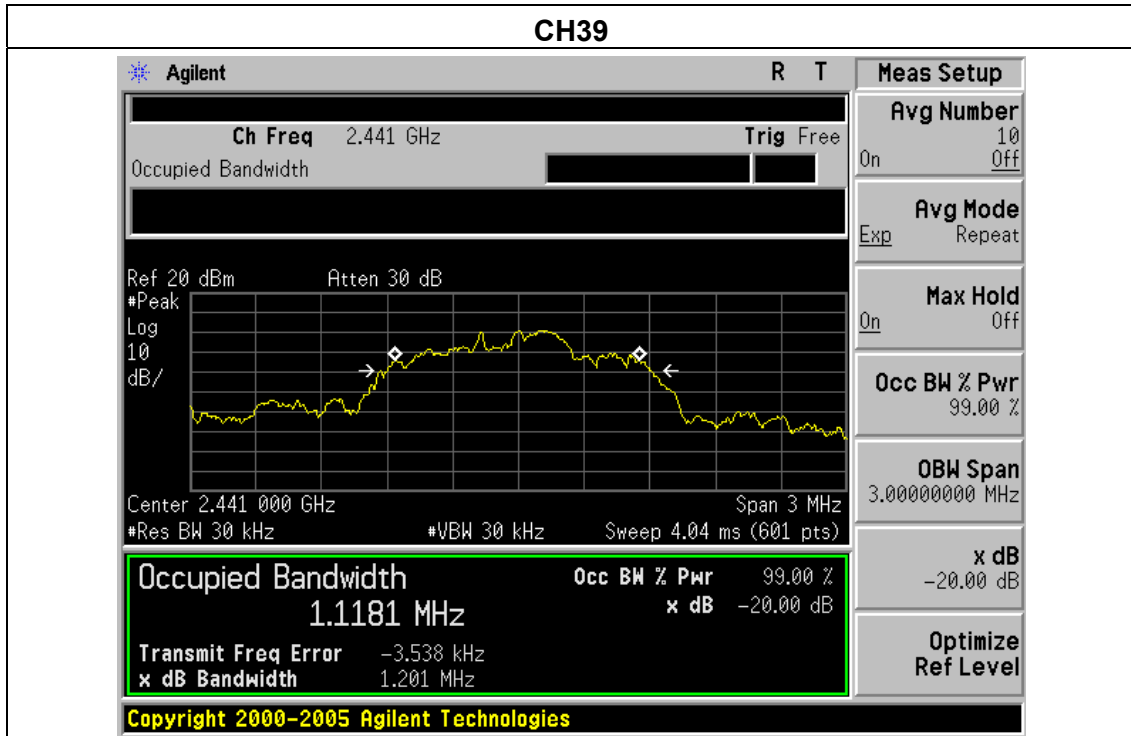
CH39

Agilent R T

Ch Freq 2.441 GHz Trig Free

Occupied Bandwidth

Ref 20 dBm Atten 30 dB

#Peak
Log
10
dB/

Center 2.441 000 GHz Span 3 MHz
#Res BW 30 kHz #VBW 30 kHz Sweep 4.04 ms (601 pts)

Occupied Bandwidth
1.1181 MHz

Occ BW % Pwr 99.00 %
x dB -20.00 dB

Transmit Freq Error -3.538 kHz
x dB Bandwidth 1.201 MHz

Meas Setup

Avg Number
10
On Off

Avg Mode
Exp Repeat

Max Hold
On Off

Occ BW % Pwr
99.00 %

OBW Span
3.00000000 MHz

x dB
-20.00 dB

Optimize
Ref Level

Copyright 2000-2005 Agilent Technologies